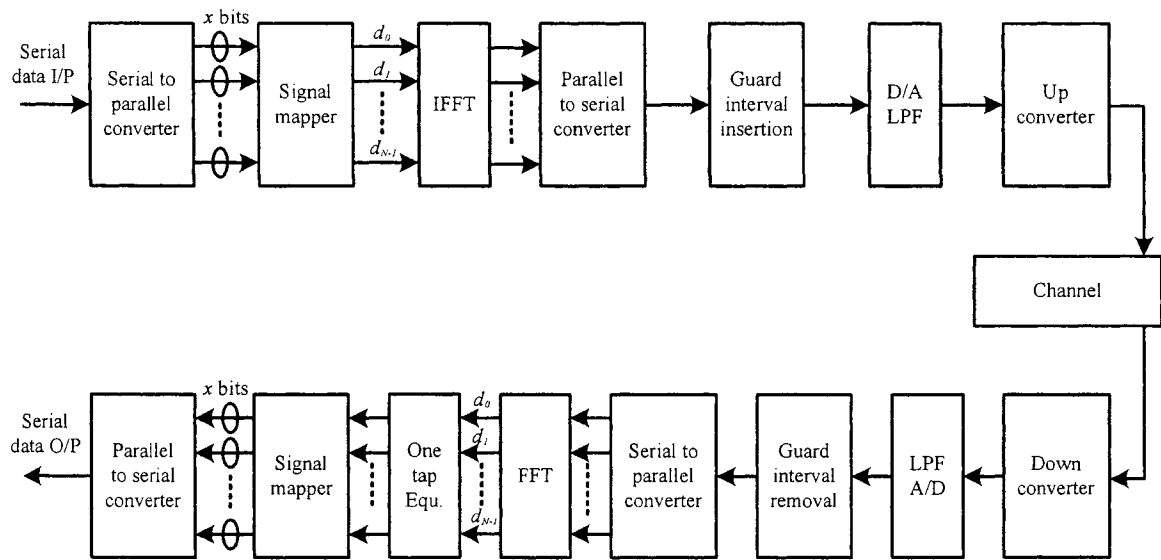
Serial data I/P

Serial to parallel converter

$x$ bits

Signal mapper

$d_0$

$d_1$

$d_{N-1}$

IFFT

Parallel to serial converter

Guard interval insertion

D/A LPF

Up converter

Channel

Down converter

LPF A/D

Guard interval removal

Serial to parallel converter

FFT

$d_0$

$d_1$

$d_{N-1}$

One tap Equ.

Signal mapper

$x$ bits

Parallel to serial converter

Serial data O/P